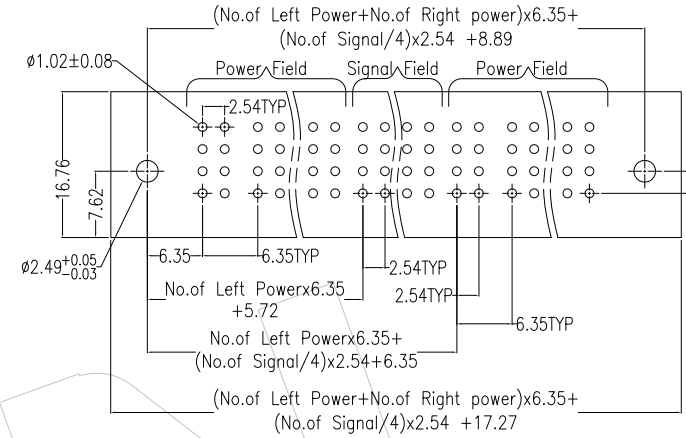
(No.of Left Power+No.of Right power)x6.35+
(No.of Signal/4)x2.54 +8.89

ø1.02±0.08

Power Field

Signal Field

Power Field

2.54TYP

16.76

7.62

$ø2.49^{+0.05}_{-0.03}$

6.35

6.35TYP

2.54TYP

No.of Left Powerx6.35
+5.72

2.54TYP

6.35TYP

No.of Left Powerx6.35+
(No.of Signal/4)x2.54+6.35

(No.of Left Power+No.of Right power)x6.35+
(No.of Signal/4)x2.54 +17.27